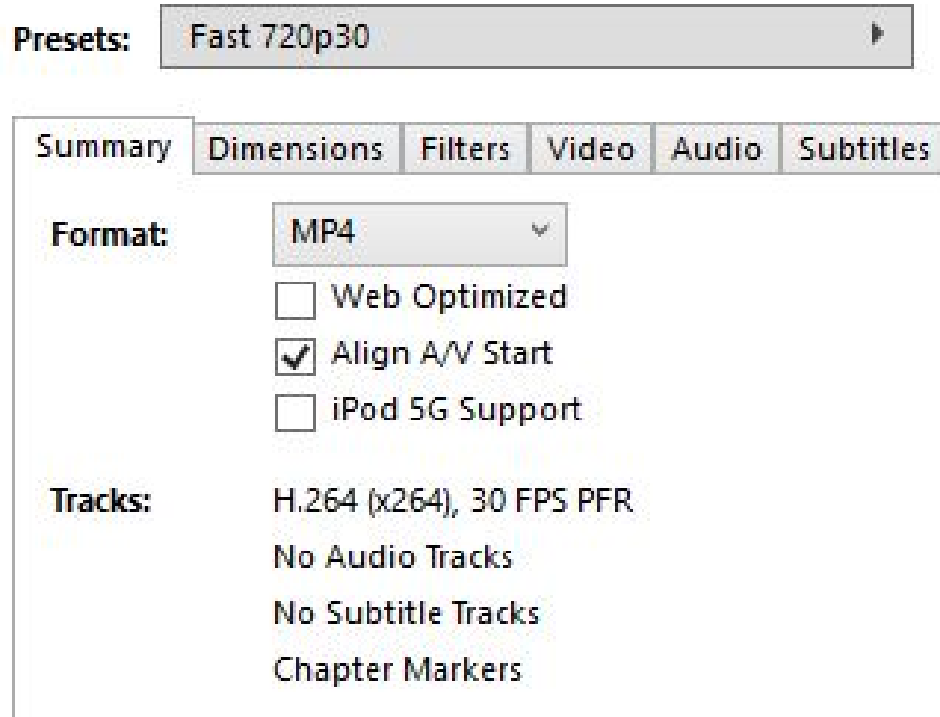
Presets: Fast 720p30

Summary Dimensions Filters Video Audio Subtitles

Format: MP4

Web Optimized

Align A/V Start

iPod 5G Support

Tracks: H.264 (x264), 30 FPS PFR

No Audio Tracks

No Subtitle Tracks

Chapter Markers